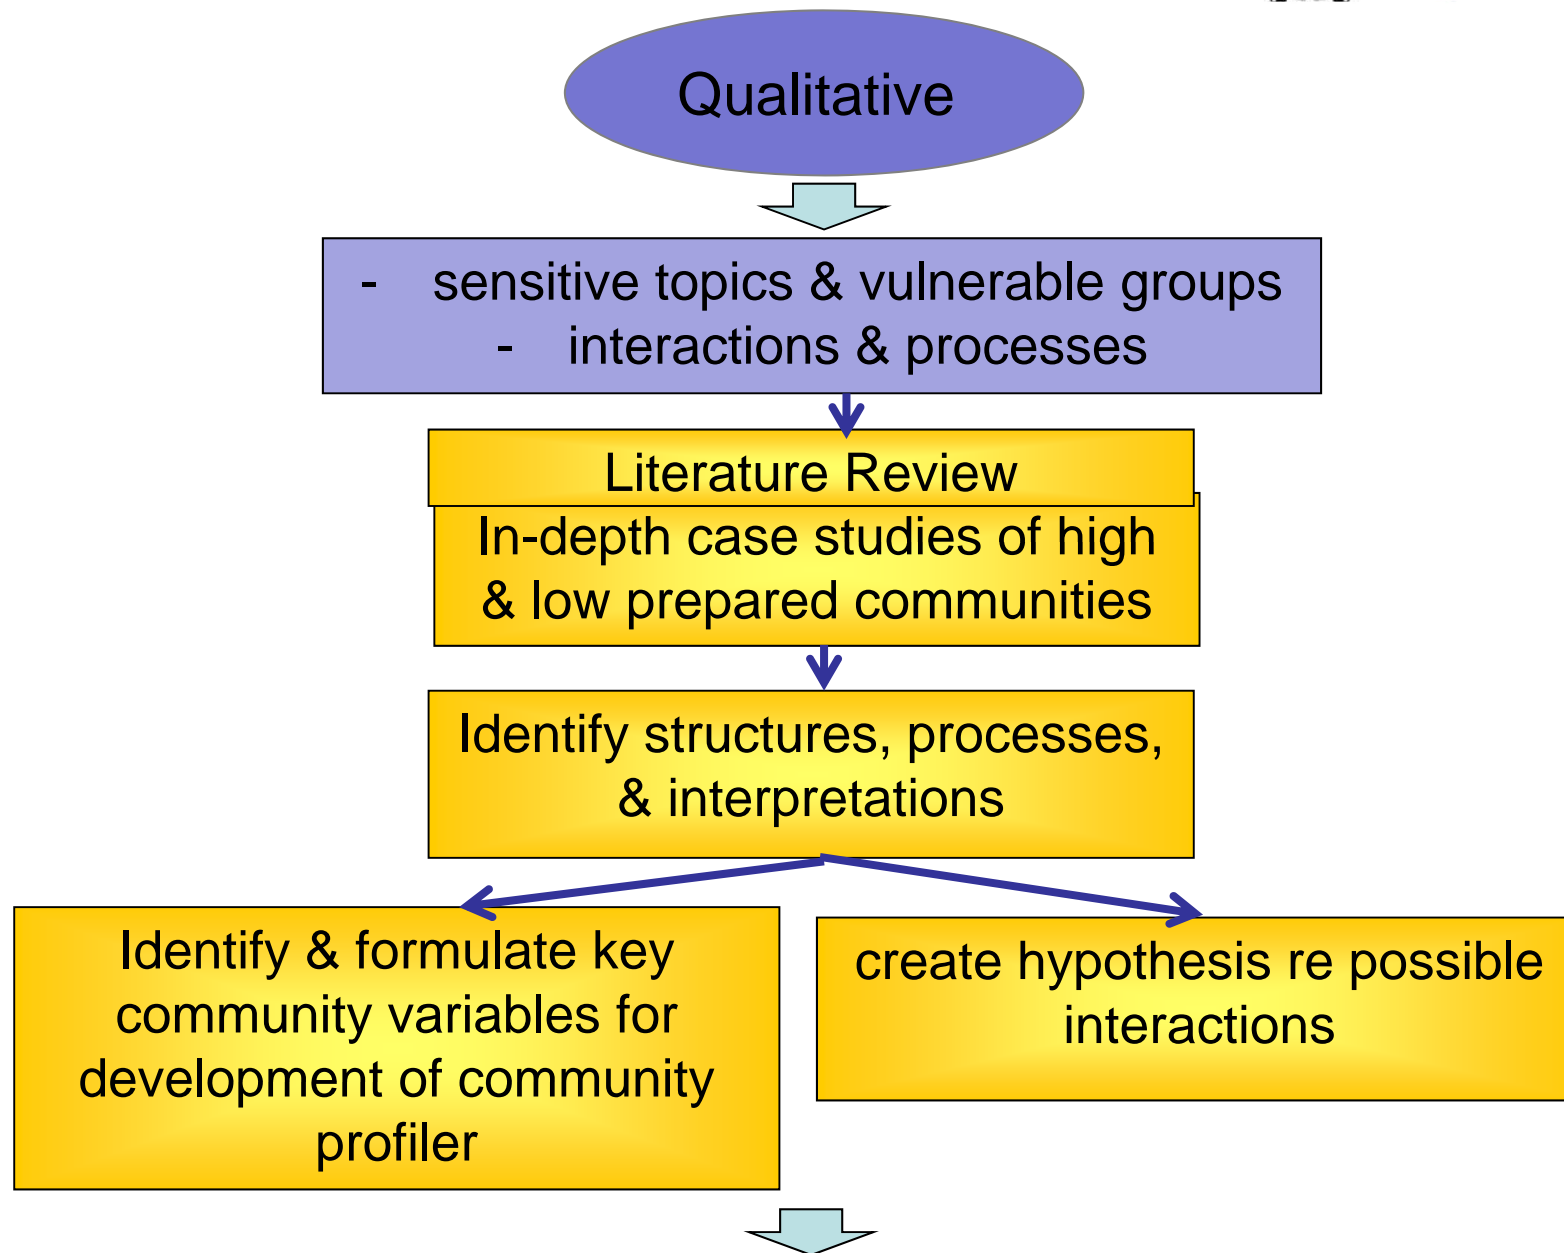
Qualitative

- sensitive topics & vulnerable groups
- interactions & processes

Literature Review

In-depth case studies of high & low prepared communities

Identify structures, processes, & interpretations

Identify & formulate key community variables for development of community profiler

create hypothesis re possible interactions